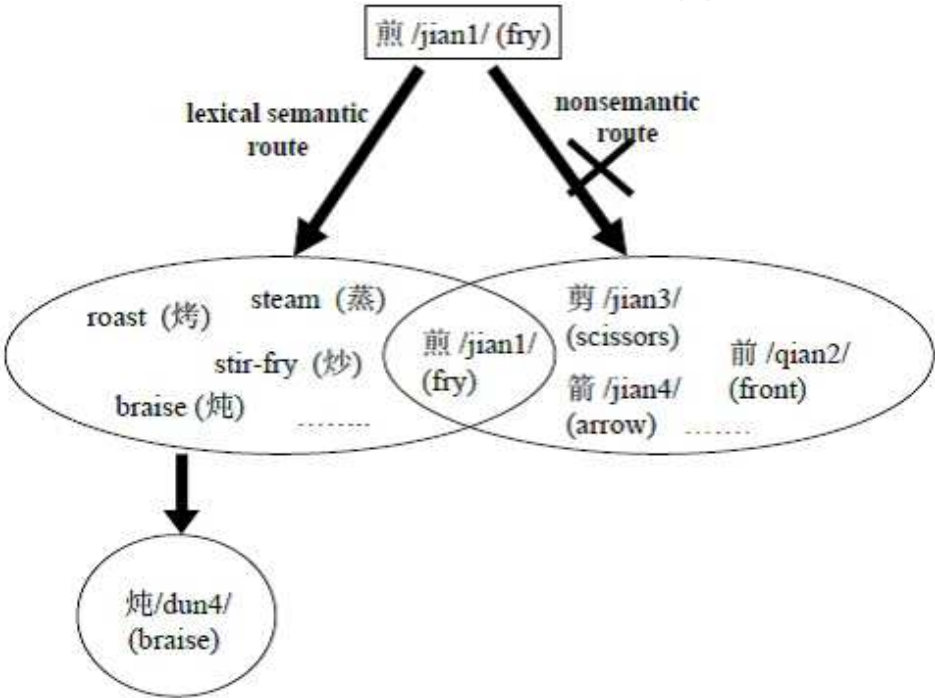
煎 /jian1/ (fry)

lexical semantic route

nonsemantic route

roast（烤）

steam（蒸）

stir-fry（炒）

braise (炖)

.........

煎 /jian1/ (fry)

剪 /jian3/ (scissors)

箭 /jian4/ (arrow)

前 /qian2/ (front)

.......

炖/dun4/ (braise)